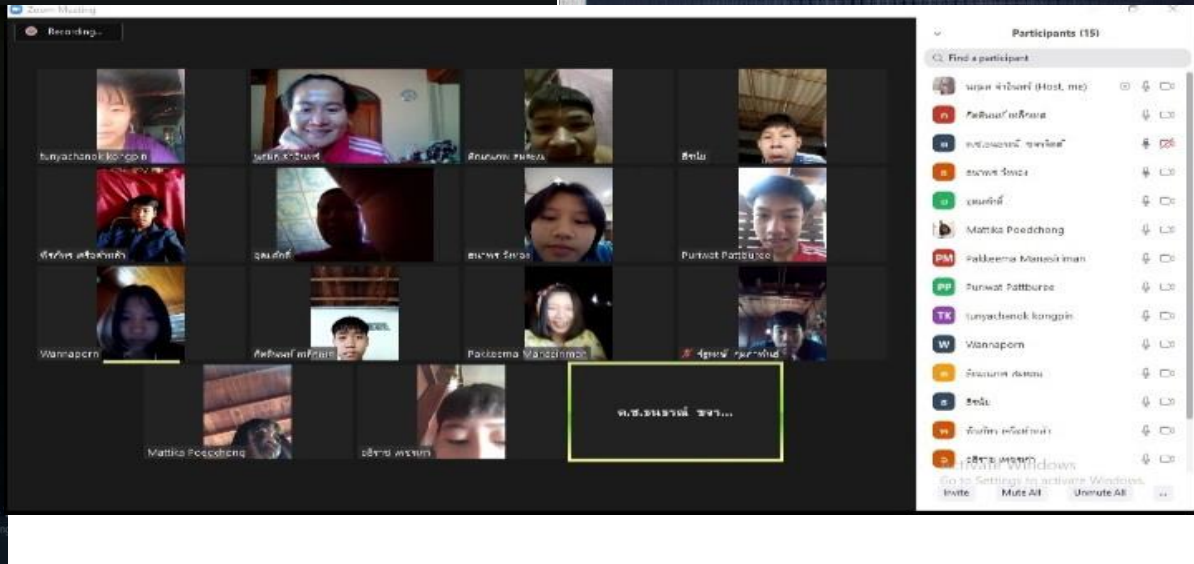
Zoom Meeting

Recording...

tunyachanok kongpin
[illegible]
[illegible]
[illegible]
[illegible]
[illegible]
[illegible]
Puriwat Pattburee
Wannaporn
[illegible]
Pakkeema Manasirman
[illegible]
Mattika Poedchong
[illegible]
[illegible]

Participants (15)

Find a participant

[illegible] (Host, me)
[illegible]
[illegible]
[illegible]
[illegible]
Mattika Poedchong
Pakkeema Manasiriman
Purwat Pattburee
tunyachanok kongpin
Wannaporn
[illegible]
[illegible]
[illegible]
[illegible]

Activate Windows
Go to Settings to activate Windows.

Invite
Mute All
Unmute All
...